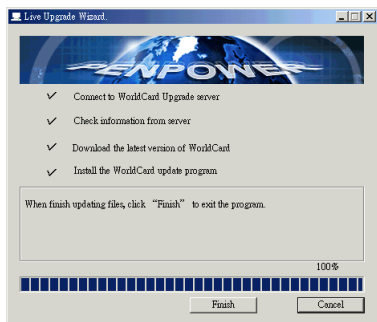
Live Upgrade Wizard.

PENPOWER

✓ Connect to WorldCard Upgrade server

✓ Check information from server

✓ Download the latest version of WorldCard

✓ Install the WorldCard update program

When finish updating files, click "Finish" to exit the program.

100%

Finish

Cancel